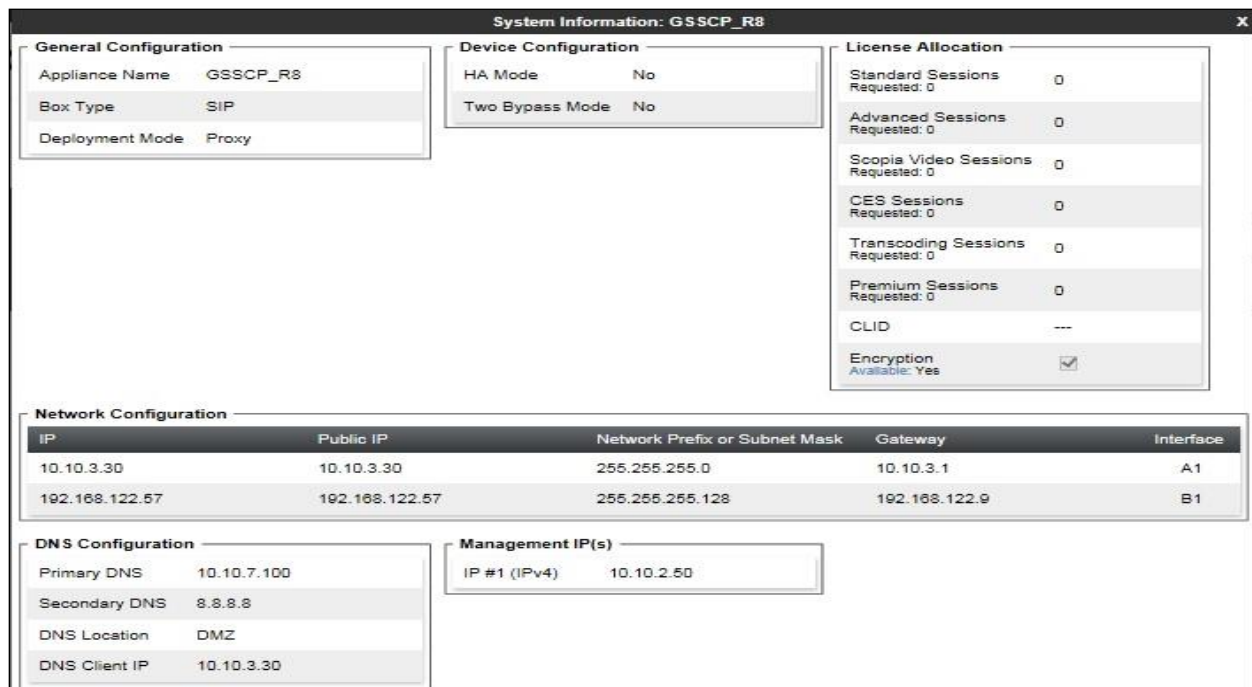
System Information: GSSCP_R8

x

General Configuration

| Appliance Name | GSSCP_R8 |
|---|---|
| Box Type | SIP |
| Deployment Mode | Proxy |

Device Configuration

| HA Mode | No |
|---|---|
| Two Bypass Mode | No |

License Allocation

| Standard Sessions Requested: 0 | 0 |
|---|---|
| Advanced Sessions Requested: 0 | 0 |
| Scopia Video Sessions Requested: 0 | 0 |
| CES Sessions Requested: 0 | 0 |
| Transcoding Sessions Requested: 0 | 0 |
| Premium Sessions Requested: 0 | 0 |
| CLID | --- |
| Encryption Available: Yes | ☑ |

Network Configuration

| IP | Public IP | Network Prefix or Subnet Mask | Gateway | Interface |
|---|---|---|---|---|
| 10.10.3.30 | 10.10.3.30 | 255.255.255.0 | 10.10.3.1 | A1 |
| 192.168.122.57 | 192.168.122.57 | 255.255.255.128 | 192.168.122.9 | B1 |

DNS Configuration

| Primary DNS | 10.10.7.100 |
|---|---|
| Secondary DNS | 8.8.8.8 |
| DNS Location | DMZ |
| DNS Client IP | 10.10.3.30 |

Management IP(s)

| IP #1 (IPv4) | 10.10.2.50 |
|---|---|